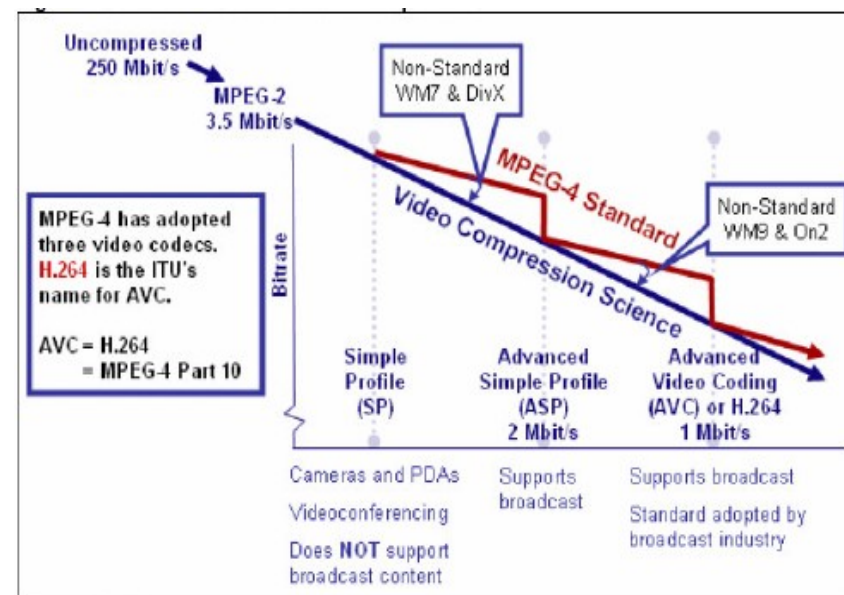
Uncompressed
250 Mbit/s

MPEG-2
3.5 Mbit/s

Non-Standard
WM7 & DivX

MPEG-4 Standard

Video Compression Science

Non-Standard
WM9 & On2

MPEG-4 has adopted three video codecs. H.264 is the ITU's name for AVC.

AVC = H.264
= MPEG-4 Part 10

Bitrate

Simple Profile (SP)

Advanced Simple Profile (ASP)
2 Mbit/s

Advanced Video Coding (AVC) or H.264
1 Mbit/s

Cameras and PDAs

Videoconferencing

Does NOT support broadcast content

Supports broadcast

Supports broadcast

Standard adopted by broadcast industry